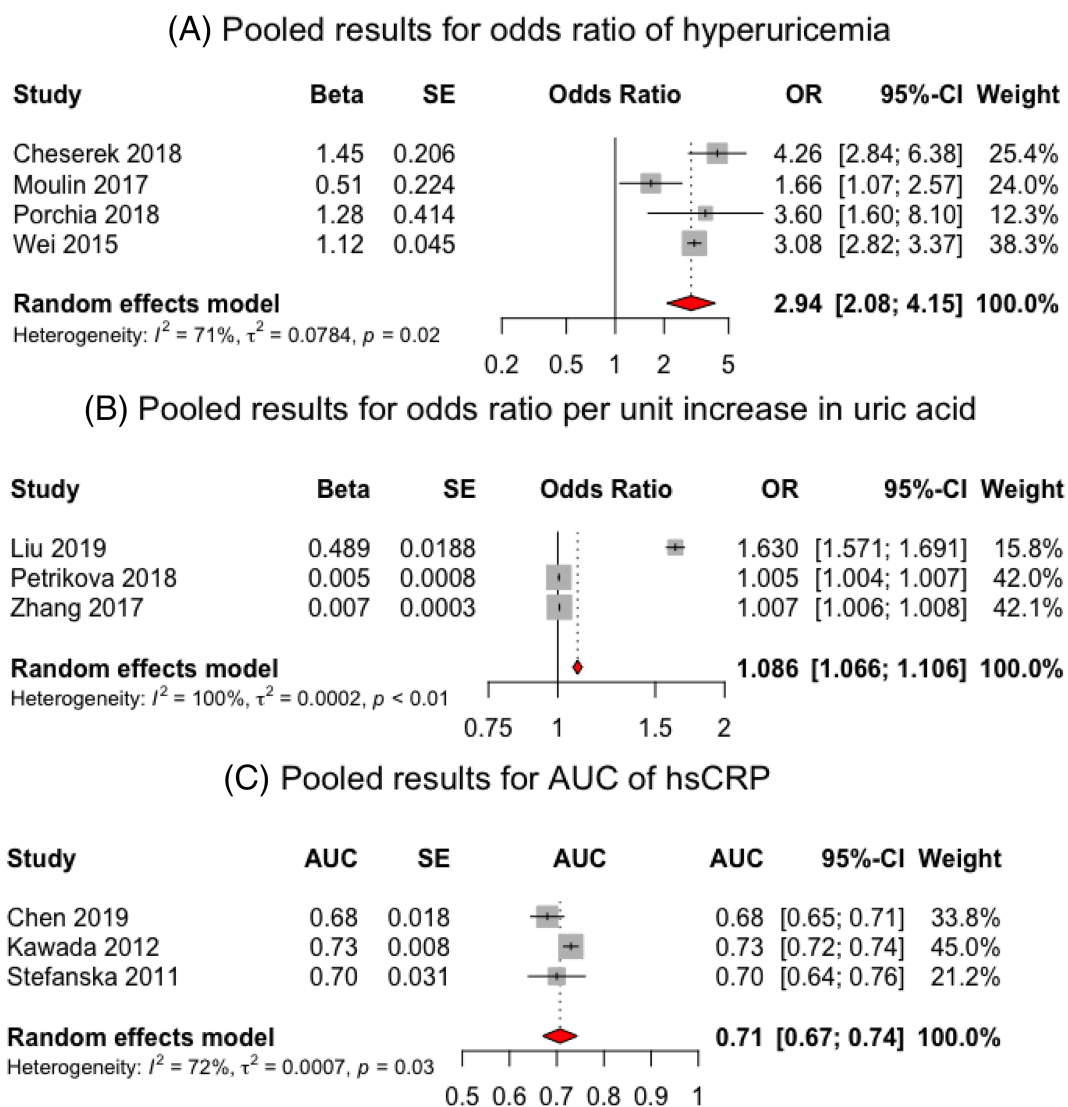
(A) Pooled results for odds ratio of hyperuricemia

| Study | Beta | SE | Odds Ratio | OR | 95%-CI | Weight |
|---|---|---|---|---|---|---|
| Cheserek 2018 | 1.45 | 0.206 | | 4.26 | [2.84; 6.38] | 25.4% |
| Moulin 2017 | 0.51 | 0.224 | | 1.66 | [1.07; 2.57] | 24.0% |
| Porchia 2018 | 1.28 | 0.414 | | 3.60 | [1.60; 8.10] | 12.3% |
| Wei 2015 | 1.12 | 0.045 | | 3.08 | [2.82; 3.37] | 38.3% |
| **Random effects model** | | | | **2.94** | **[2.08; 4.15]** | **100.0%** |

Heterogeneity: $I^2 = 71\%$, $\tau^2 = 0.0784$, $p = 0.02$

0.2 0.5 1 2 5

(B) Pooled results for odds ratio per unit increase in uric acid

| Study | Beta | SE | Odds Ratio | OR | 95%-CI | Weight |
|---|---|---|---|---|---|---|
| Liu 2019 | 0.489 | 0.0188 | | 1.630 | [1.571; 1.691] | 15.8% |
| Petrikova 2018 | 0.005 | 0.0008 | | 1.005 | [1.004; 1.007] | 42.0% |
| Zhang 2017 | 0.007 | 0.0003 | | 1.007 | [1.006; 1.008] | 42.1% |
| **Random effects model** | | | | **1.086** | **[1.066; 1.106]** | **100.0%** |

Heterogeneity: $I^2 = 100\%$, $\tau^2 = 0.0002$, $p < 0.01$

0.75 1 1.5 2

(C) Pooled results for AUC of hsCRP

| Study | AUC | SE | AUC | AUC | 95%-CI | Weight |
|---|---|---|---|---|---|---|
| Chen 2019 | 0.68 | 0.018 | | 0.68 | [0.65; 0.71] | 33.8% |
| Kawada 2012 | 0.73 | 0.008 | | 0.73 | [0.72; 0.74] | 45.0% |
| Stefanska 2011 | 0.70 | 0.031 | | 0.70 | [0.64; 0.76] | 21.2% |
| **Random effects model** | | | | **0.71** | **[0.67; 0.74]** | **100.0%** |

Heterogeneity: $I^2 = 72\%$, $\tau^2 = 0.0007$, $p = 0.03$

0.5 0.6 0.7 0.8 0.9 1